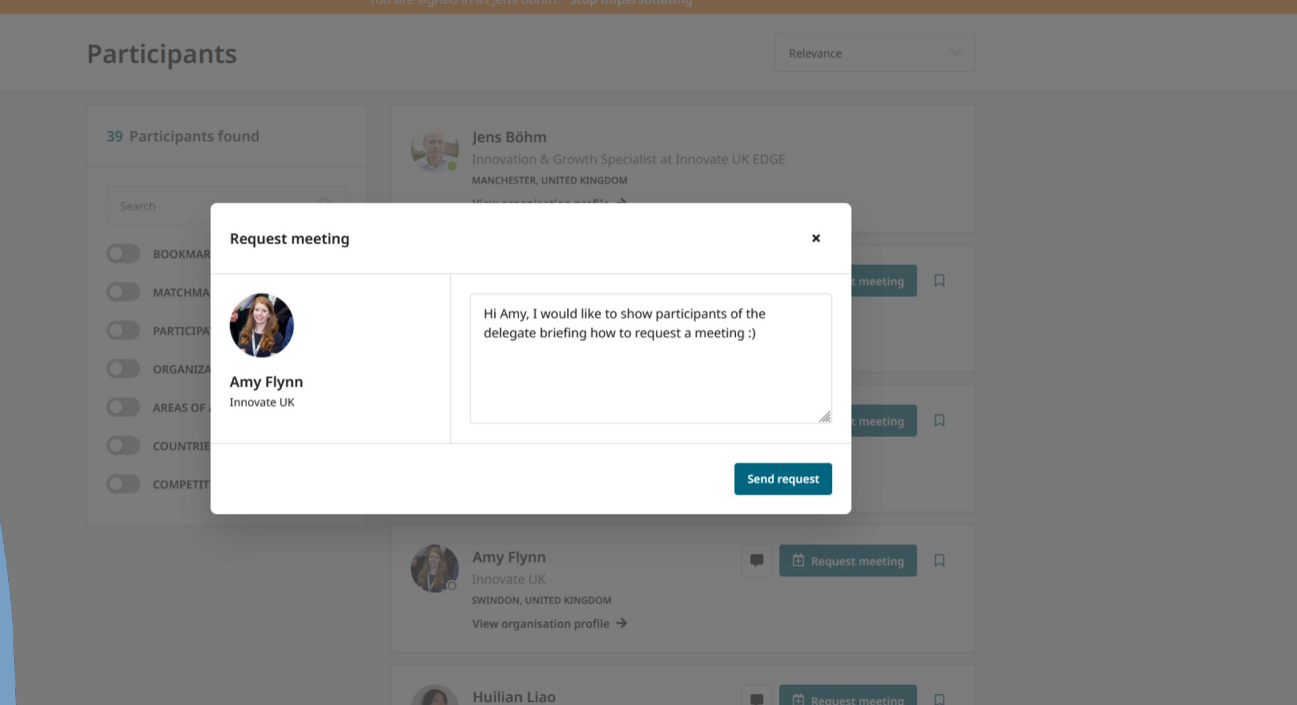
You are signed in as Jens Böhm. Stop impersonating

Participants

Relevance

39 Participants found

Search

BOOKMAR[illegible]

MATCHMA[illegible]

PARTICIPA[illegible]

ORGANIZA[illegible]

AREAS OF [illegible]

COUNTRIE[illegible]

COMPETIT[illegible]

Jens Böhm
Innovation & Growth Specialist at Innovate UK EDGE
MANCHESTER, UNITED KINGDOM
View organisation profile →

Request meeting ×

Amy Flynn
Innovate UK

Hi Amy, I would like to show participants of the delegate briefing how to request a meeting :)

Send request

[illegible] meeting

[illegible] meeting

Amy Flynn
Innovate UK
SWINDON, UNITED KINGDOM
View organisation profile →

Request meeting

Huilian Liao

Request meeting